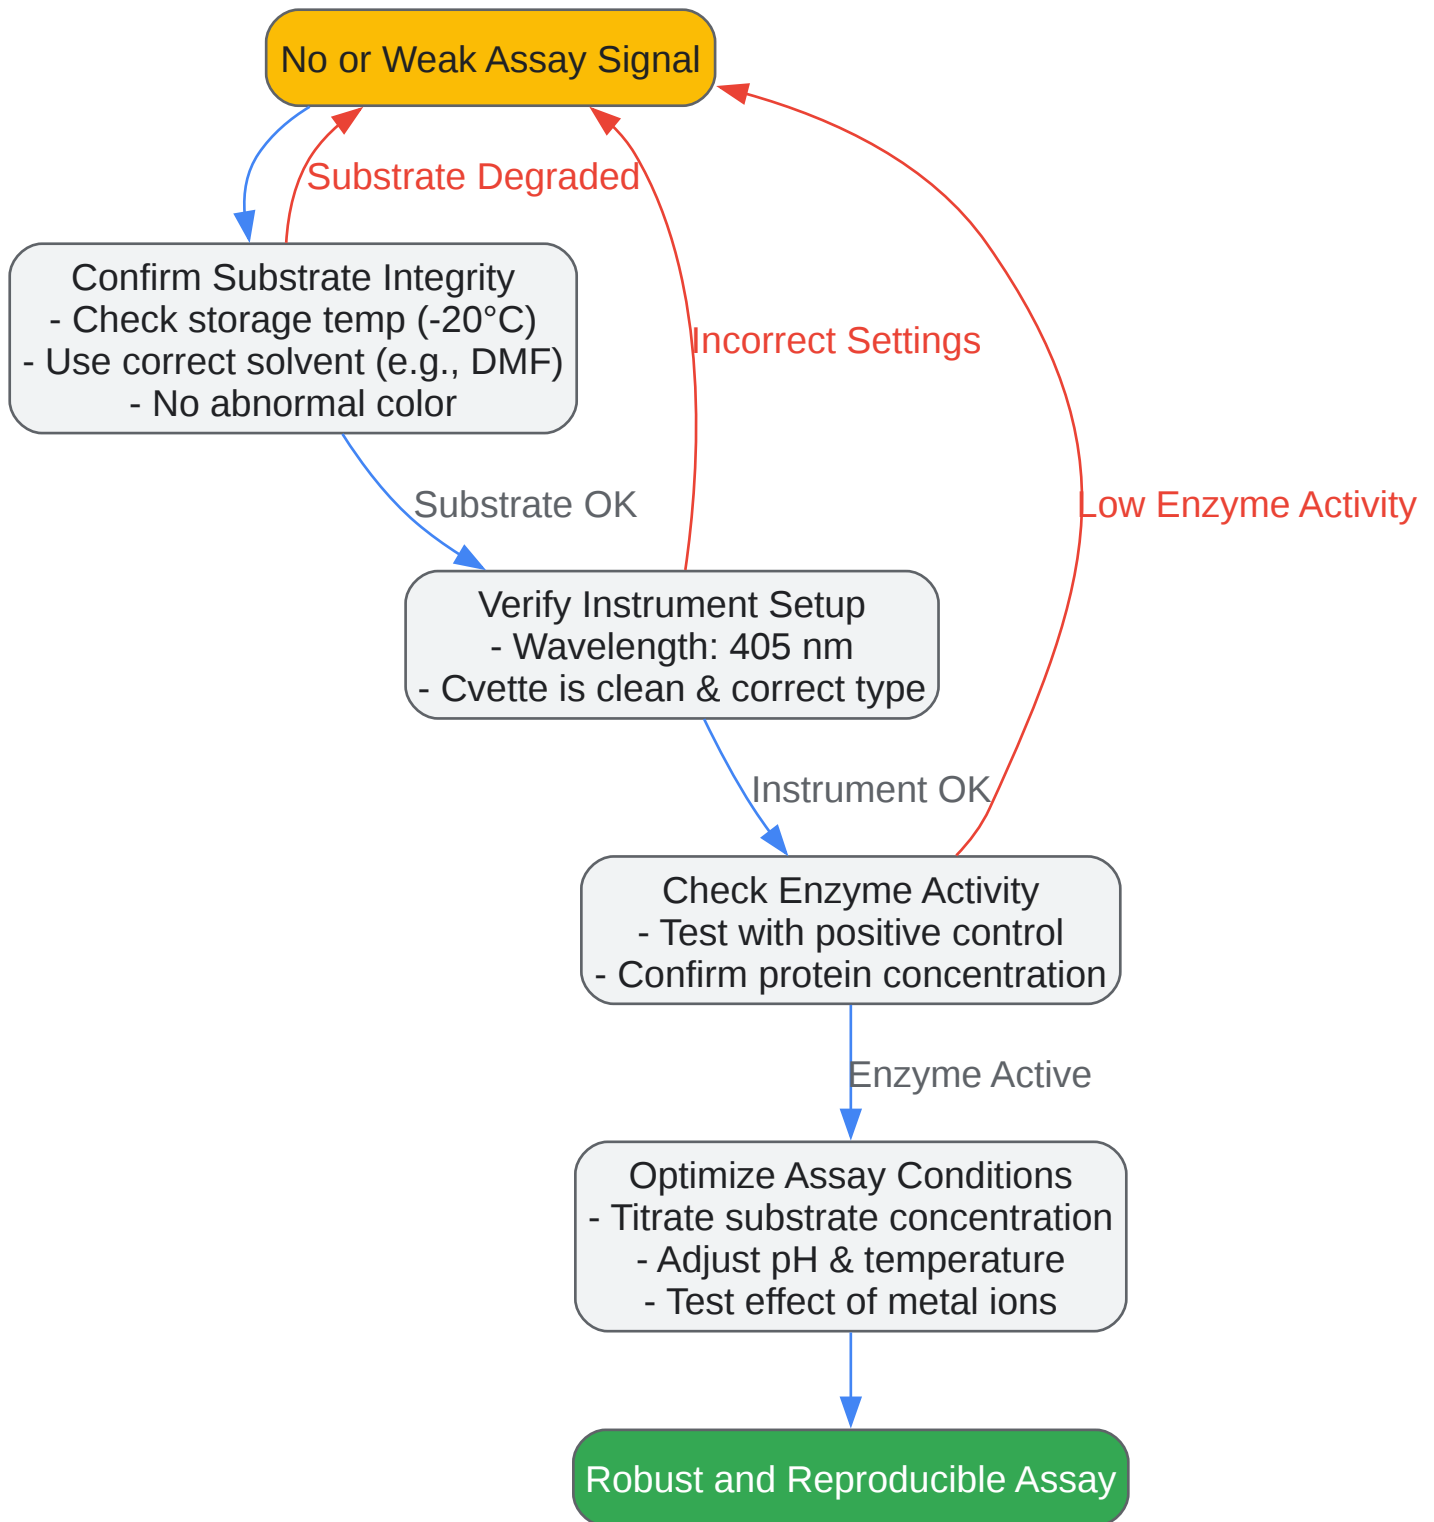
No or Weak Assay Signal

Substrate Degraded

Confirm Substrate Integrity
- Check storage temp (-20°C)
- Use correct solvent (e.g., DMF)
- No abnormal color

Incorrect Settings

Substrate OK

Low Enzyme Activity

Verify Instrument Setup
- Wavelength: 405 nm
- Cvette is clean & correct type

Instrument OK

Check Enzyme Activity
- Test with positive control
- Confirm protein concentration

Enzyme Active

Optimize Assay Conditions
- Titrate substrate concentration
- Adjust pH & temperature
- Test effect of metal ions

Robust and Reproducible Assay